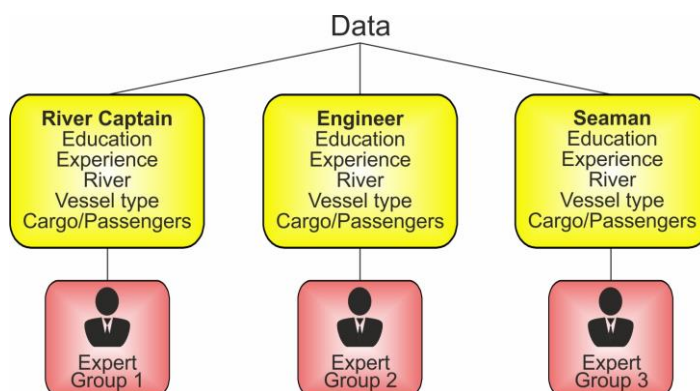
Data

River Captain
Education
Experience
River
Vessel type
Cargo/Passengers

Engineer
Education
Experience
River
Vessel type
Cargo/Passengers

Seaman
Education
Experience
River
Vessel type
Cargo/Passengers

Expert Group 1

Expert Group 2

Expert Group 3